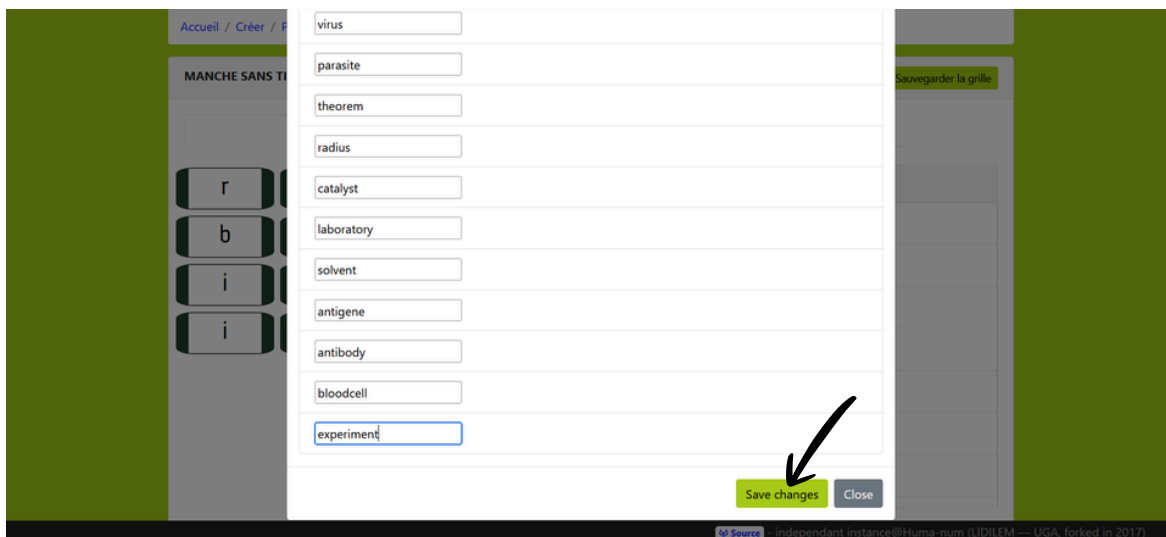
Accueil / Créer / P

MANCHE SANS TI

Sauvegarder la grille

r
b
i
i

virus
parasite
theorem
radius
catalyst
laboratory
solvent
antigene
antibody
bloodcell
experiment

Save changes
Close

Source - independant instance@Huma-num (LIDILEM — UGA, forked in 2017)